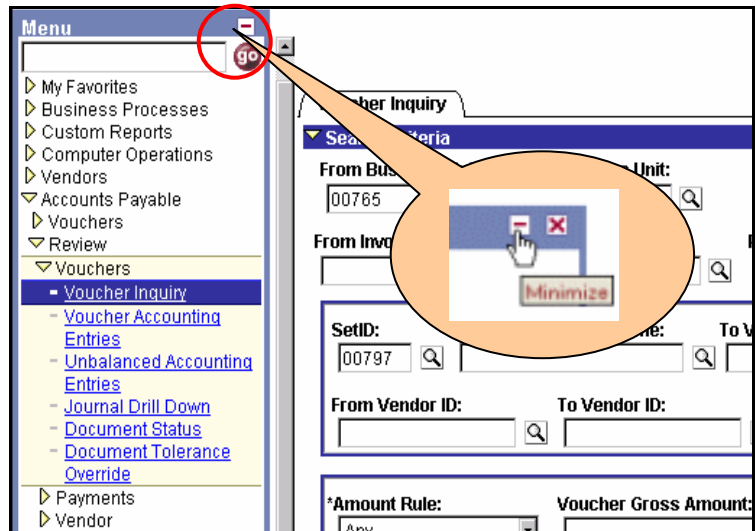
Menu

go

My Favorites
Business Processes
Custom Reports
Computer Operations
Vendors
Accounts Payable
Vouchers
Review
Vouchers
Voucher Inquiry
Voucher Accounting Entries
Unbalanced Accounting Entries
Journal Drill Down
Document Status
Document Tolerance Override
Payments
Vendor

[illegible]cher Inquiry

Sea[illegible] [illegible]teria

From Bus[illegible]

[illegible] Unit:

00765

From Invo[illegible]

Minimize

SetID:

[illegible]ne:

To V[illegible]

00797

From Vendor ID:

To Vendor ID:

*Amount Rule:

Voucher Gross Amount:

Any